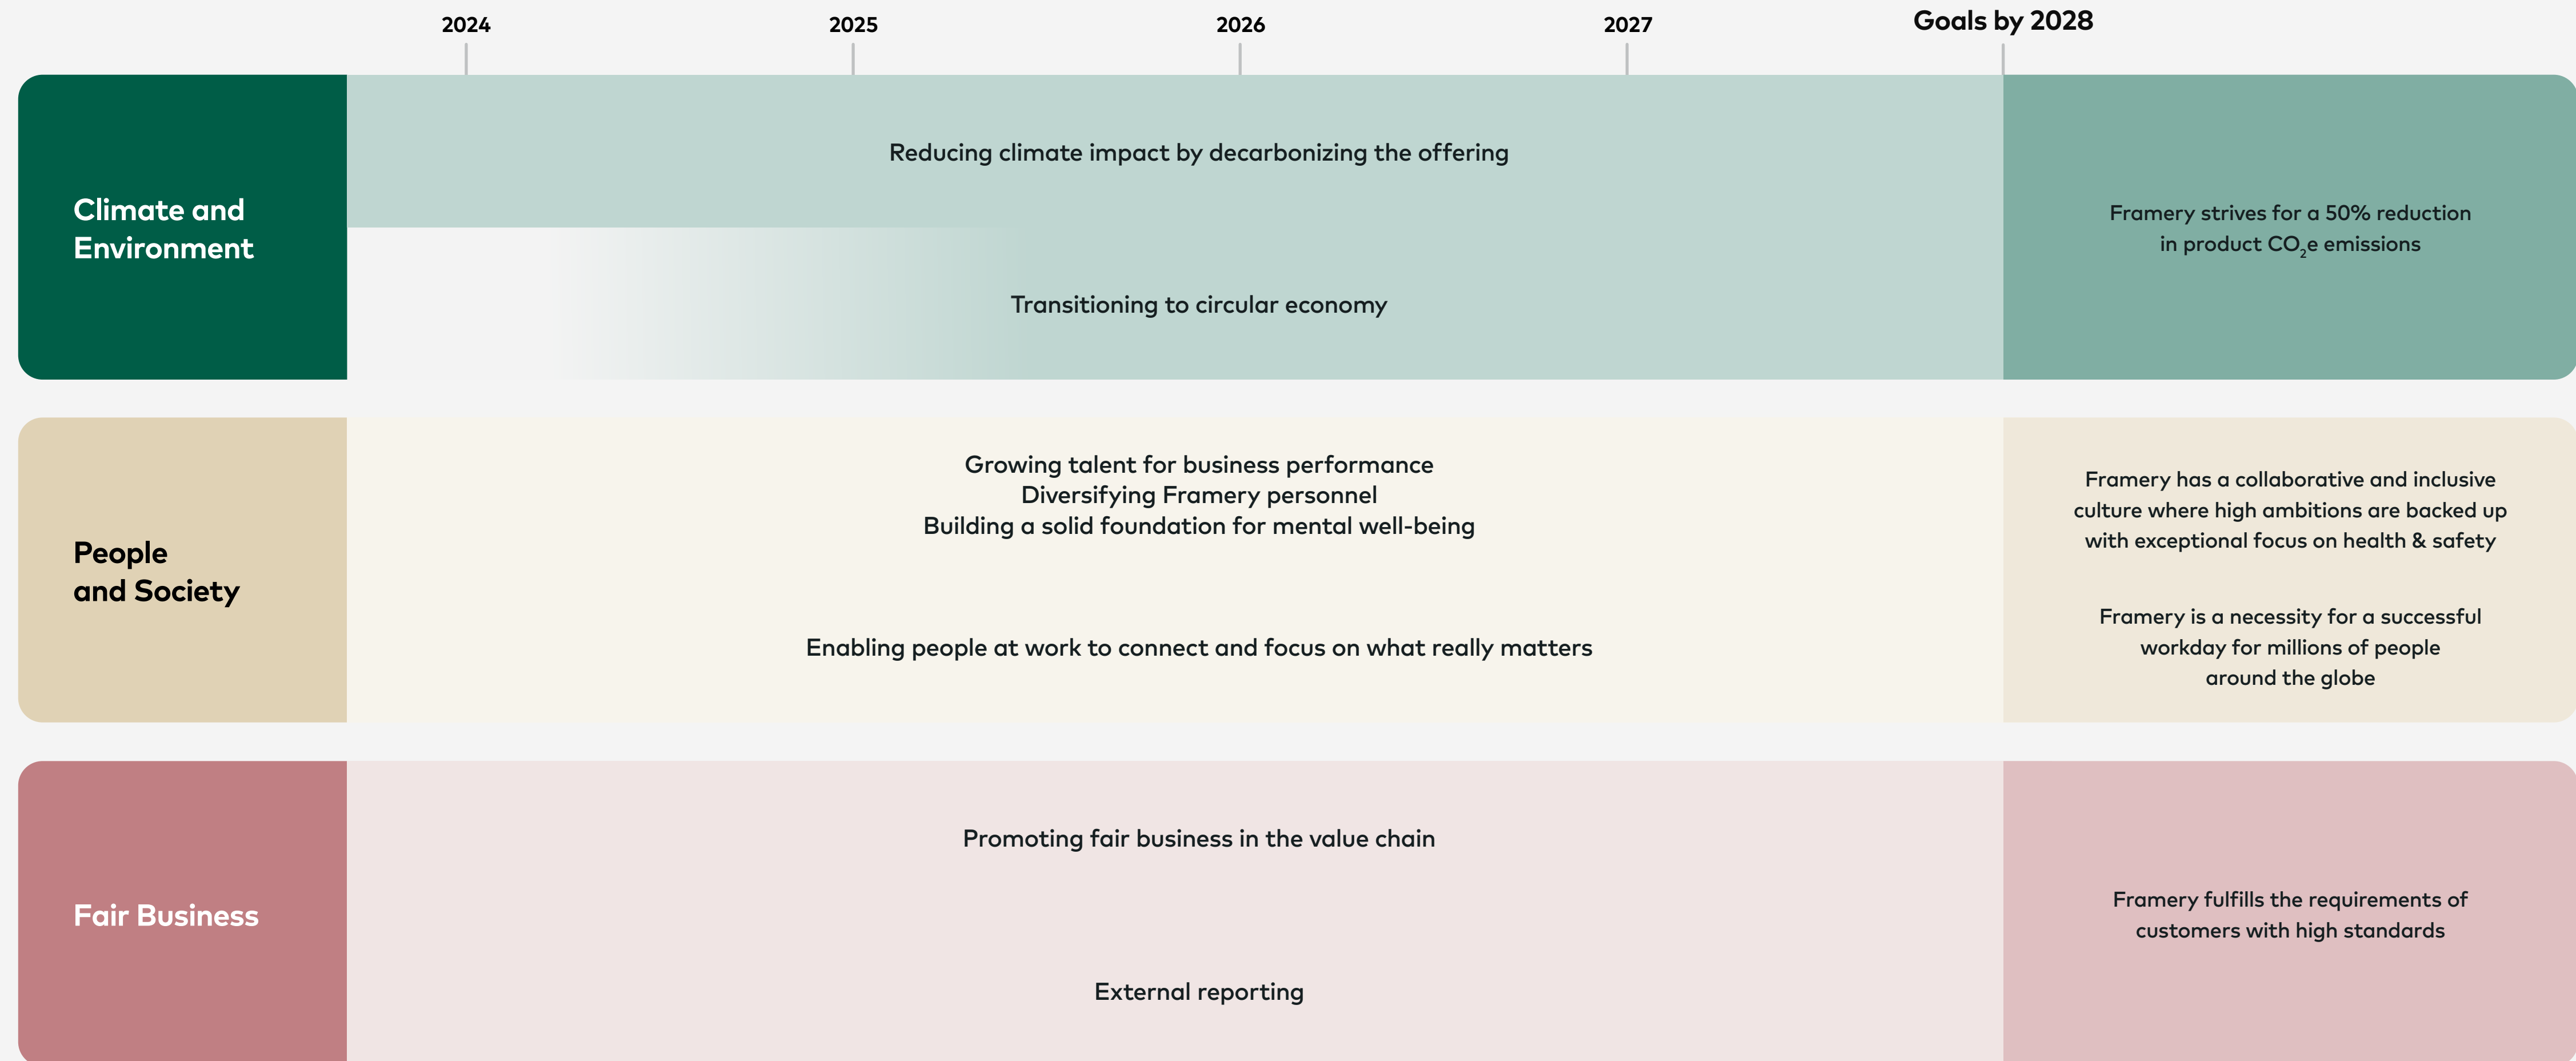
2024 2025 2026 2027 Goals by 2028

Climate and Environment

Reducing climate impact by decarbonizing the offering

Transitioning to circular economy

Framery strives for a 50% reduction in product $CO_2$e emissions

People and Society

Growing talent for business performance
Diversifying Framery personnel
Building a solid foundation for mental well-being

Enabling people at work to connect and focus on what really matters

Framery has a collaborative and inclusive culture where high ambitions are backed up with exceptional focus on health & safety

Framery is a necessity for a successful workday for millions of people around the globe

Fair Business

Promoting fair business in the value chain

External reporting

Framery fulfills the requirements of customers with high standards